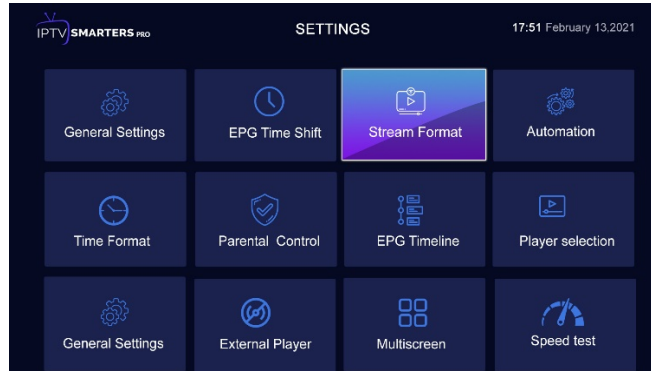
IPTV SMARTERS PRO

SETTINGS

17:51 February 13,2021

General Settings

EPG Time Shift

Stream Format

Automation

Time Format

Parental Control

EPG Timeline

Player selection

General Settings

External Player

Multiscreen

Speed test